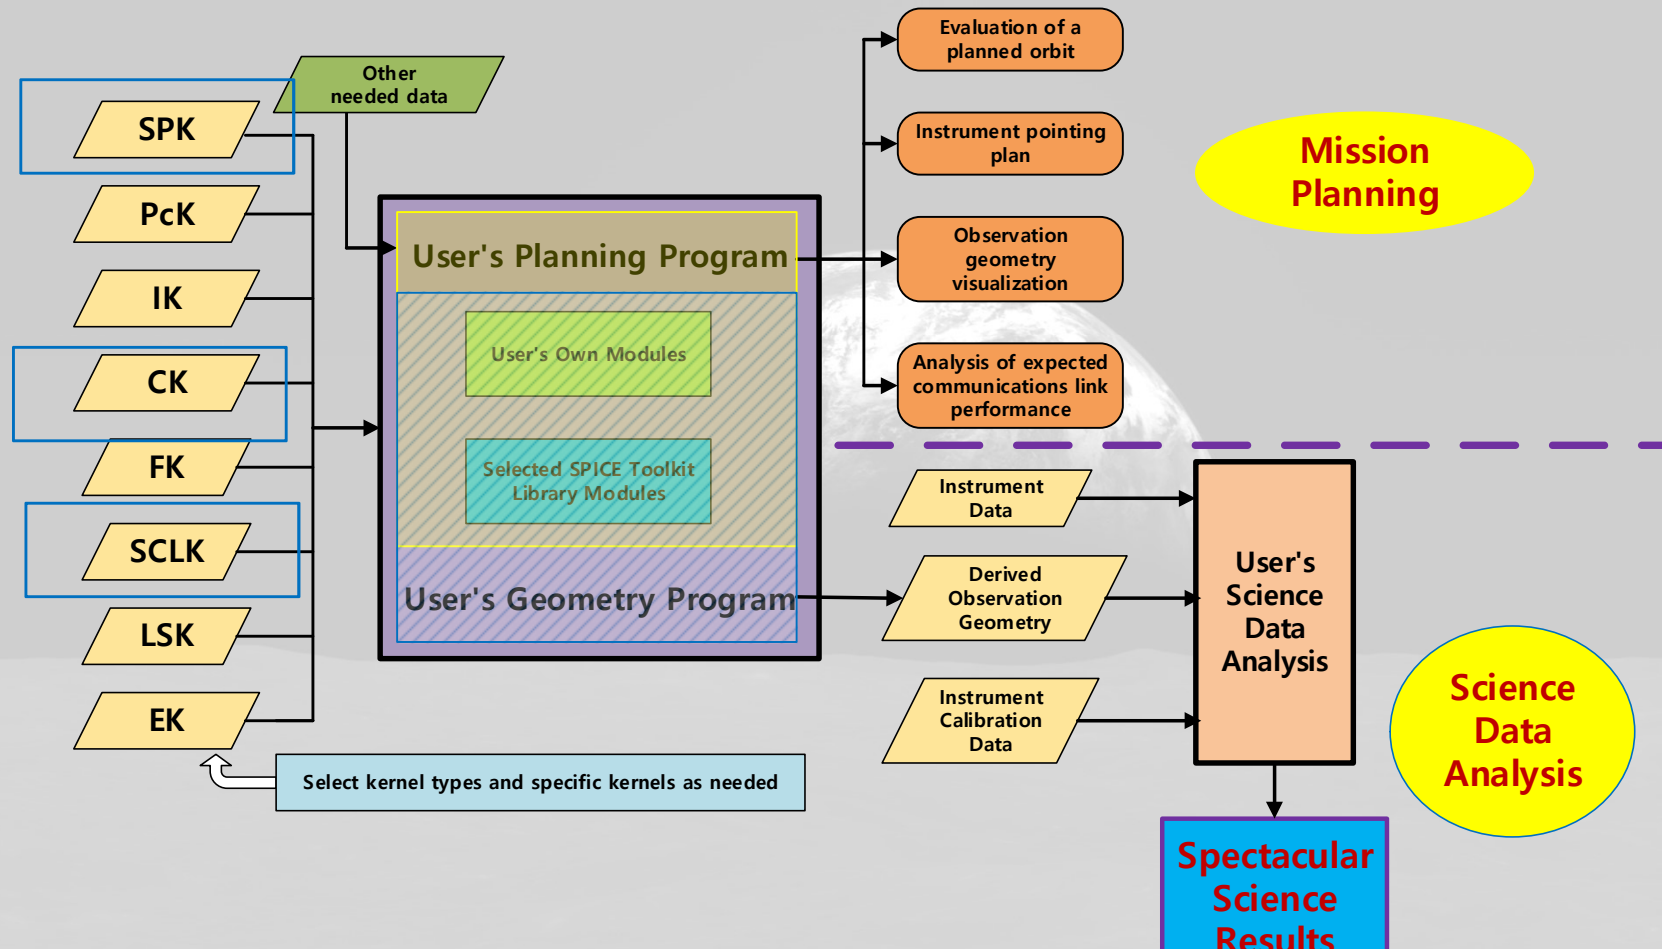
SPK

PcK

IK

CK

FK

SCLK

LSK

EK

Other needed data

User's Planning Program

User's Own Modules

Selected SPICE Toolkit Library Modules

User's Geometry Program

Select kernel types and specific kernels as needed

Evaluation of a planned orbit

Instrument pointing plan

Observation geometry visualization

Analysis of expected communications link performance

Mission Planning

Instrument Data

Derived Observation Geometry

Instrument Calibration Data

User's Science Data Analysis

Science Data Analysis

Spectacular Science Results